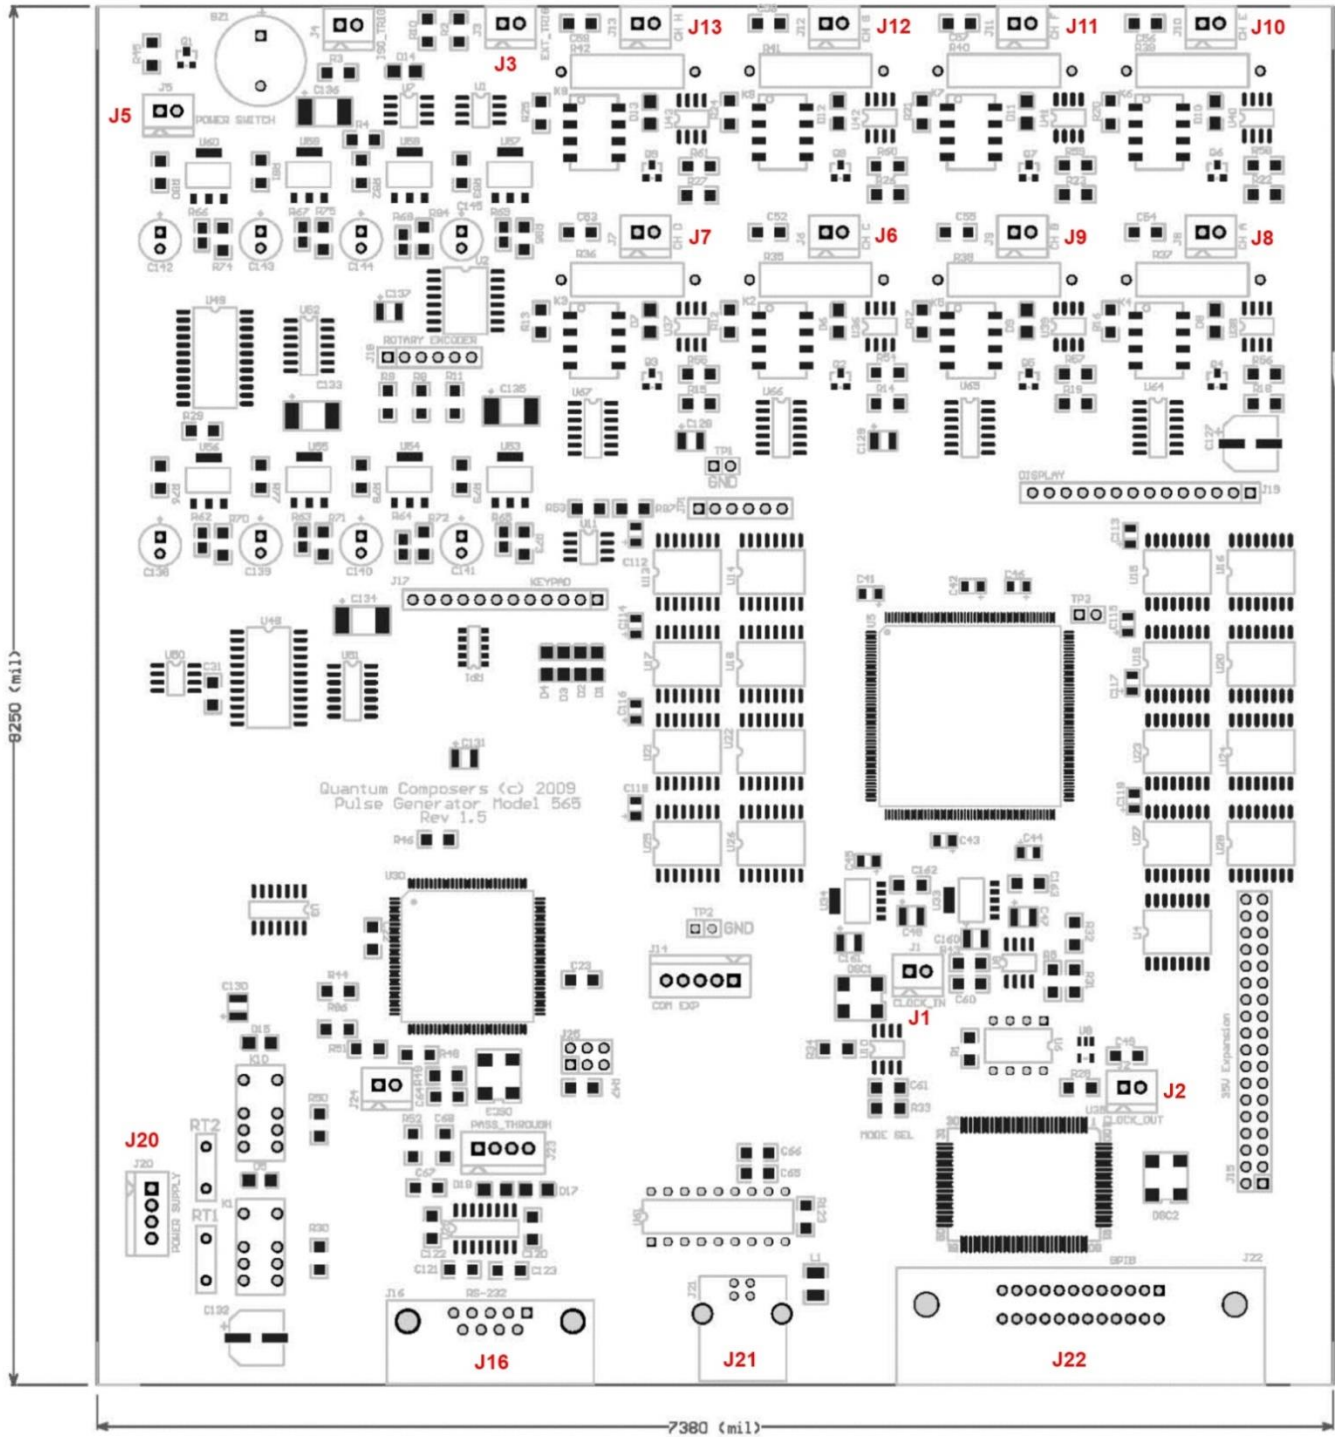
J13 J12 J11 J10
J3
J5
POWER SWITCH
J7 J6 J9 J8
ROTARY ENCODER
DISPLAY
GND
KEYPAD
Quantum Composers (c) 2009
Pulse Generator Model 565
Rev 1.5
GND
COM EXP
CLOCK_IN
J1
J2
CLOCK_OUT
MODE SEL
35U Expansion
J20
POWER SUPPLY
RT2
RT1
PASS_THROUGH
RS-232
GPIB
J16
J21
J22
8250 (mil)
7380 (mil)